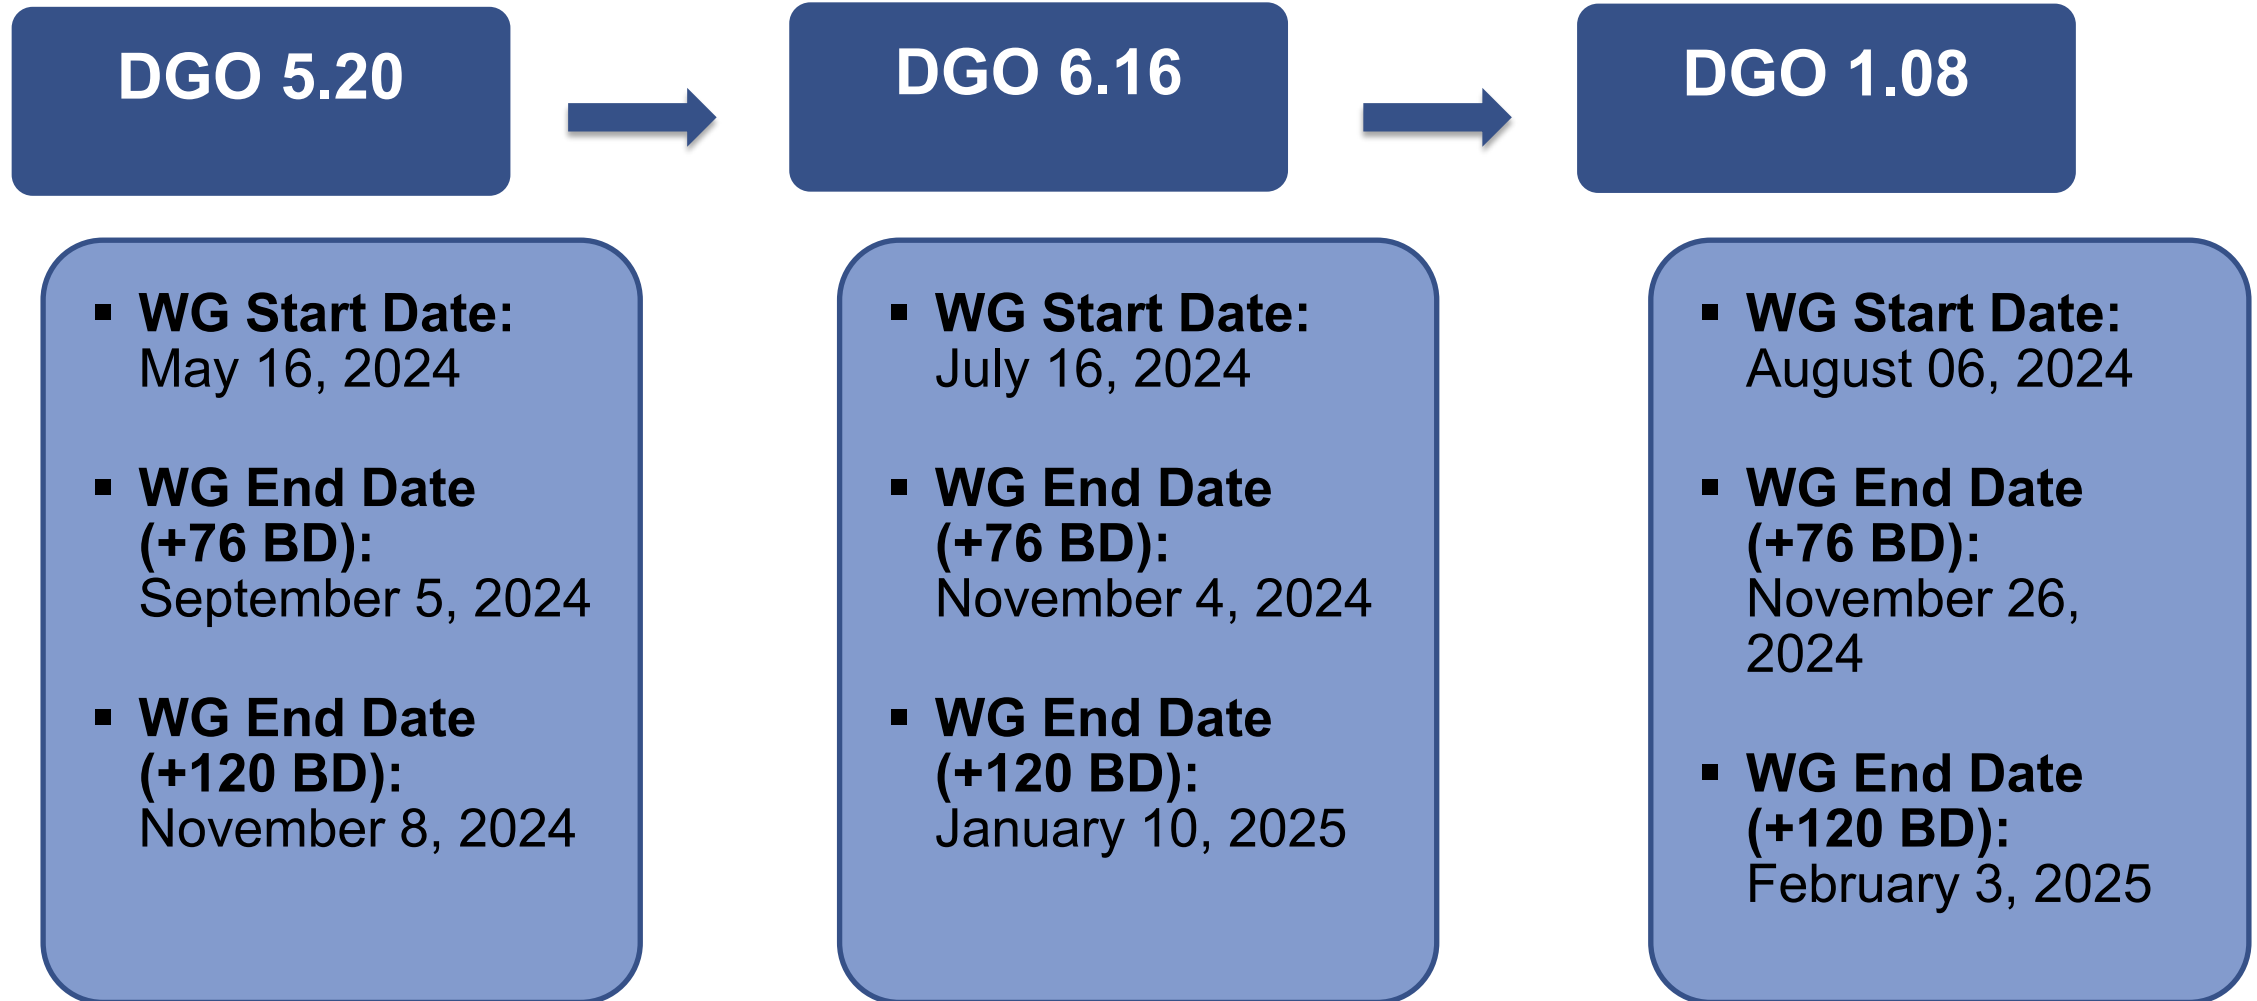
DGO 5.20

- WG Start Date: May 16, 2024
- WG End Date (+76 BD): September 5, 2024
- WG End Date (+120 BD): November 8, 2024

DGO 6.16

- WG Start Date: July 16, 2024
- WG End Date (+76 BD): November 4, 2024
- WG End Date (+120 BD): January 10, 2025

DGO 1.08

- WG Start Date: August 06, 2024
- WG End Date (+76 BD): November 26, 2024
- WG End Date (+120 BD): February 3, 2025